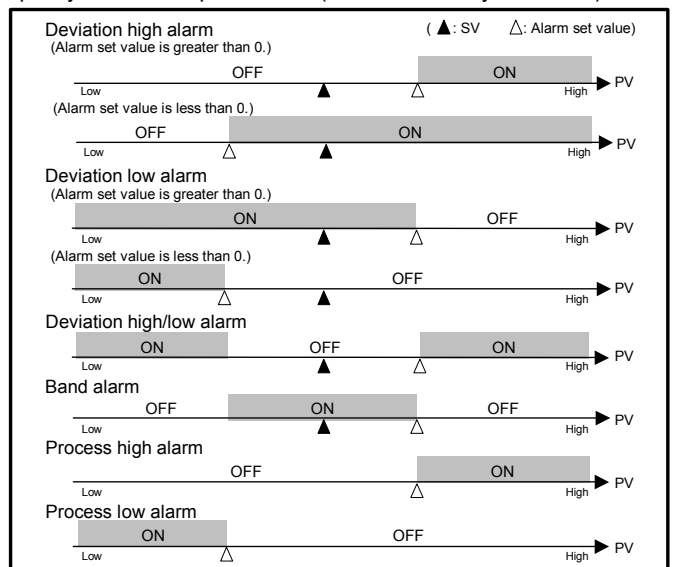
Deviation high alarm
(▲: SV △: Alarm set value)
(Alarm set value is greater than 0.)
OFF ON
Low High PV
(Alarm set value is less than 0.)
OFF ON
Low High PV

Deviation low alarm
(Alarm set value is greater than 0.)
ON OFF
Low High PV
(Alarm set value is less than 0.)
ON OFF
Low High PV

Deviation high/low alarm
ON OFF ON
Low High PV

Band alarm
OFF ON OFF
Low High PV

Process high alarm
OFF ON
Low High PV

Process low alarm
ON OFF
Low High PV